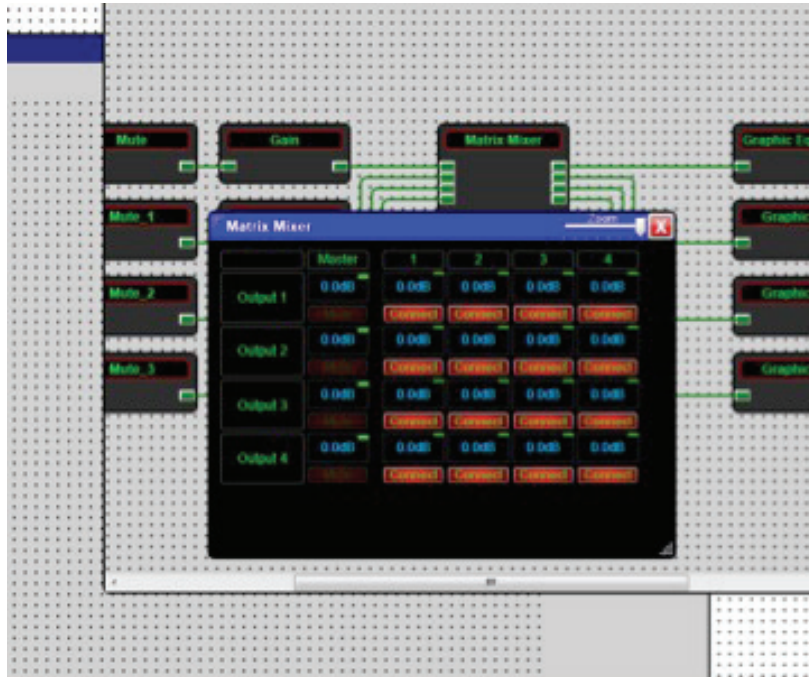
Mute

Gain

Matrix Mixer

Graphic Eq

Mute_1

Graphic

Mute_2

Graphic

Mute_3

Graphic

Matrix Mixer

Zoom

| | Master | 1 | 2 | 3 | 4 |
|---|---|---|---|---|---|
| Output 1 | 0.0dB | 0.0dB | 0.0dB | 0.0dB | 0.0dB |
| | Mute | Connect | Connect | Connect | Connect |
| Output 2 | 0.0dB | 0.0dB | 0.0dB | 0.0dB | 0.0dB |
| | Mute | Connect | Connect | Connect | Connect |
| Output 3 | 0.0dB | 0.0dB | 0.0dB | 0.0dB | 0.0dB |
| | Mute | Connect | Connect | Connect | Connect |
| Output 4 | 0.0dB | 0.0dB | 0.0dB | 0.0dB | 0.0dB |
| | Mute | Connect | Connect | Connect | Connect |